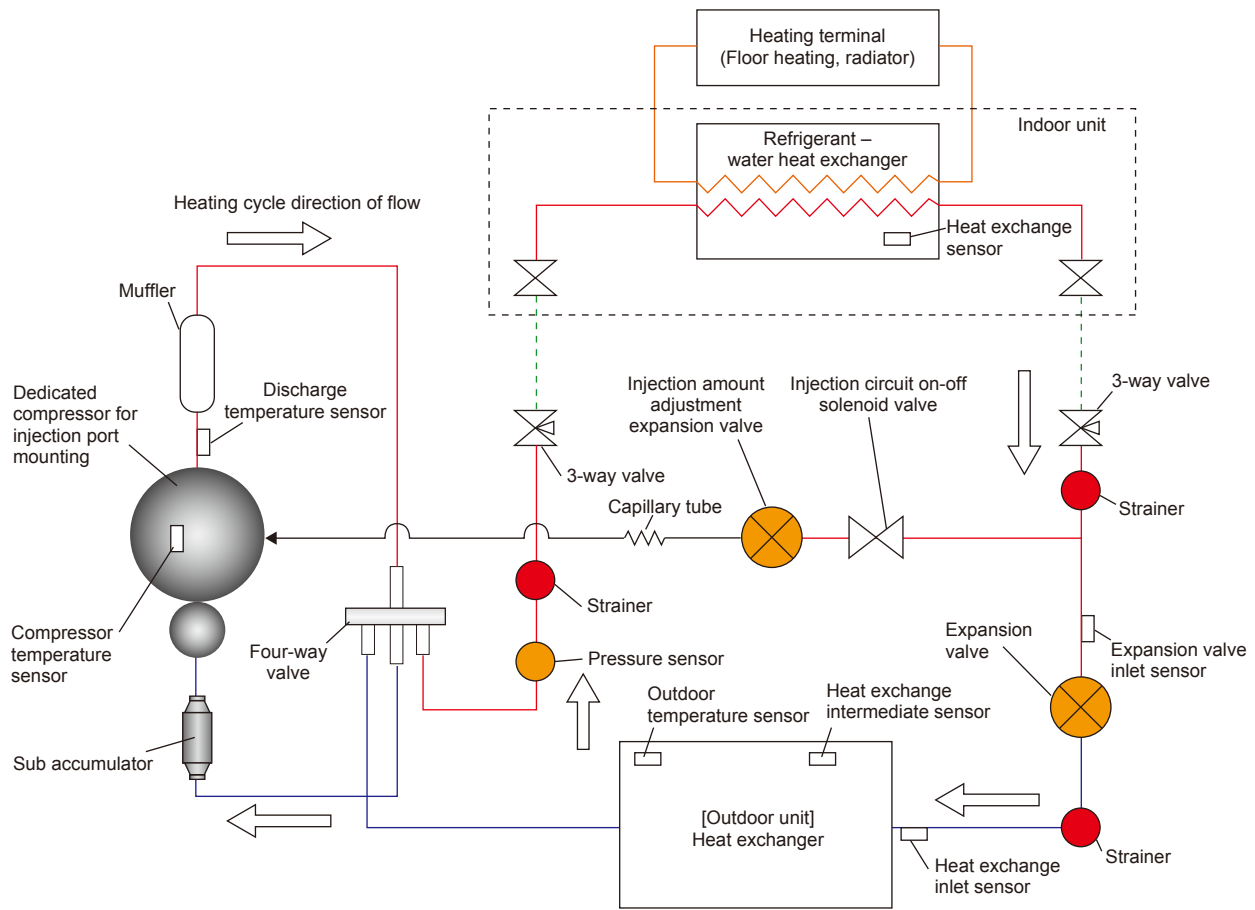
Heating terminal
(Floor heating, radiator)

Indoor unit

Refrigerant – water heat exchanger

Heat exchange sensor

Heating cycle direction of flow

Muffler

Dedicated compressor for injection port mounting

Discharge temperature sensor

Injection amount adjustment expansion valve

Injection circuit on-off solenoid valve

3-way valve

3-way valve

Capillary tube

Strainer

Strainer

Compressor temperature sensor

Four-way valve

Pressure sensor

Expansion valve

Expansion valve inlet sensor

Outdoor temperature sensor

Heat exchange intermediate sensor

Sub accumulator

[Outdoor unit]
Heat exchanger

Strainer

Heat exchange inlet sensor